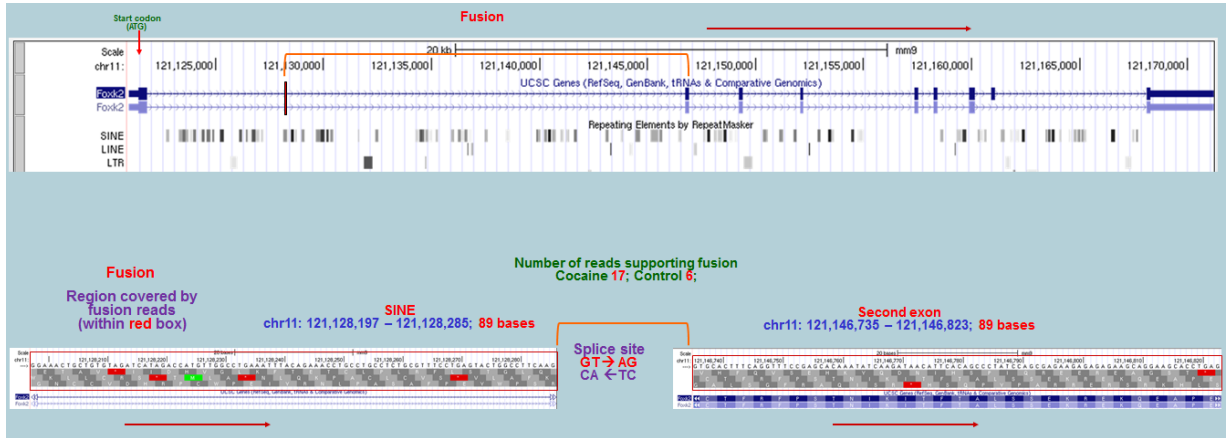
Start codon (ATG)

Fusion

Scale
chr11:
20 kb
mm9
121,125,000
121,130,000
121,135,000
121,140,000
121,145,000
121,150,000
121,155,000
121,160,000
121,165,000
121,170,000
UCSC Genes (RefSeq, GenBank, tRNAs & Comparative Genomics)
Foxk2
Foxk2
Repeating Elements by RepeatMasker
SINE
LINE
LTR

Fusion
Region covered by fusion reads (within red box)

Number of reads supporting fusion
Cocaine 17; Control 6;

SINE
chr11: 121,128,197 – 121,128,285; 89 bases

Second exon
chr11: 121,146,735 – 121,146,823; 89 bases

Splice site
GT → AG
CA ← TC

Scale
chr11
Foxk2
Foxk2
UCSC Genes (RefSeq, GenBank, tRNAs & Comparative Genomics)

Scale
chr11
Foxk2
Foxk2
UCSC Genes (RefSeq, GenBank, tRNAs & Comparative Genomics)